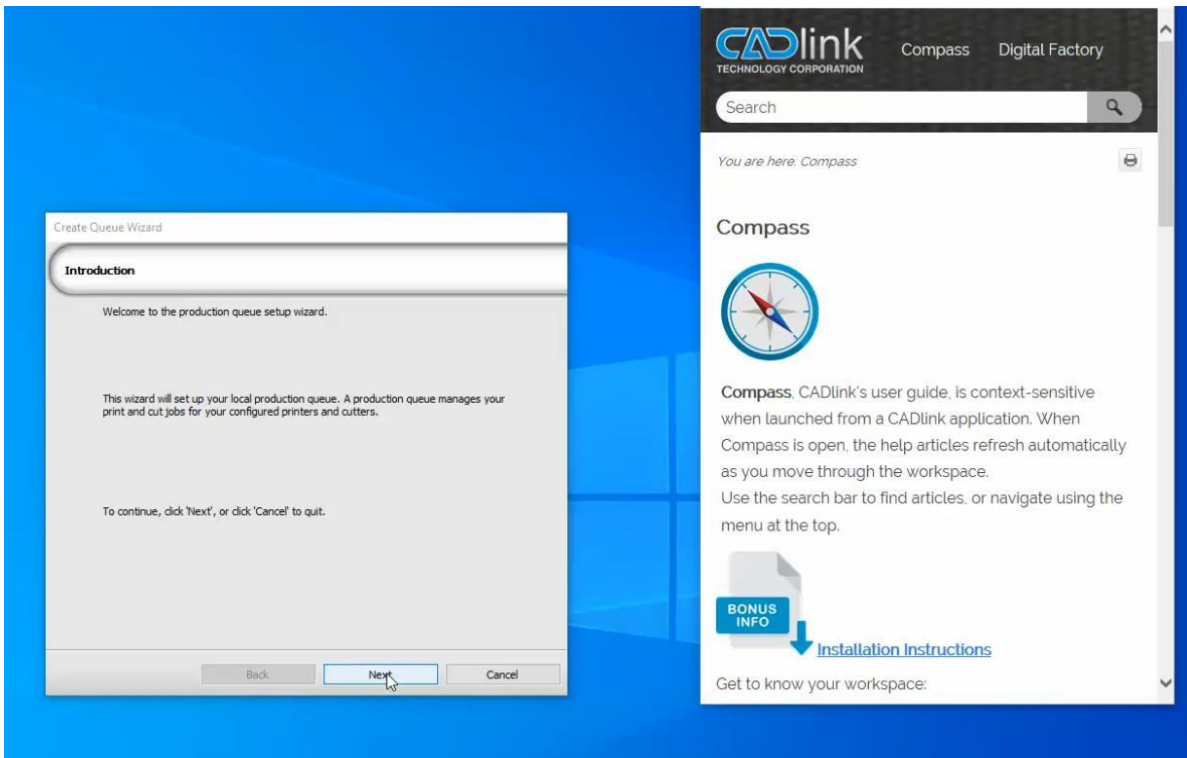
Create Queue Wizard

Introduction

Welcome to the production queue setup wizard.

This wizard will set up your local production queue. A production queue manages your print and cut jobs for your configured printers and cutters.

To continue, click 'Next', or click 'Cancel' to quit.

Back Next Cancel

CADlink TECHNOLOGY CORPORATION Compass Digital Factory

Search

You are here: Compass

Compass

Compass, CADlink's user guide, is context-sensitive when launched from a CADlink application. When Compass is open, the help articles refresh automatically as you move through the workspace.
Use the search bar to find articles, or navigate using the menu at the top.

BONUS INFO

Installation Instructions

Get to know your workspace: